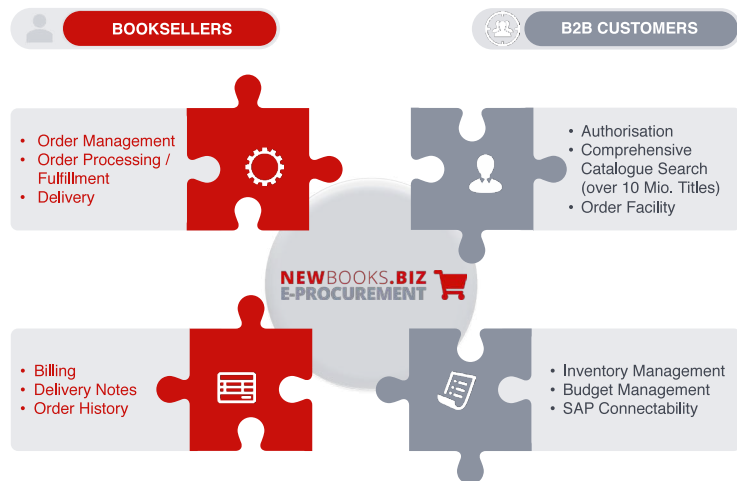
BOOKSELLERS

B2B CUSTOMERS

- Order Management
- Order Processing / Fulfillment
- Delivery

- Authorisation
- Comprehensive Catalogue Search (over 10 Mio. Titles)
- Order Facility

NEWBOOKS.BIZ
E-PROCUREMENT

- Billing
- Delivery Notes
- Order History

- Inventory Management
- Budget Management
- SAP Connectability